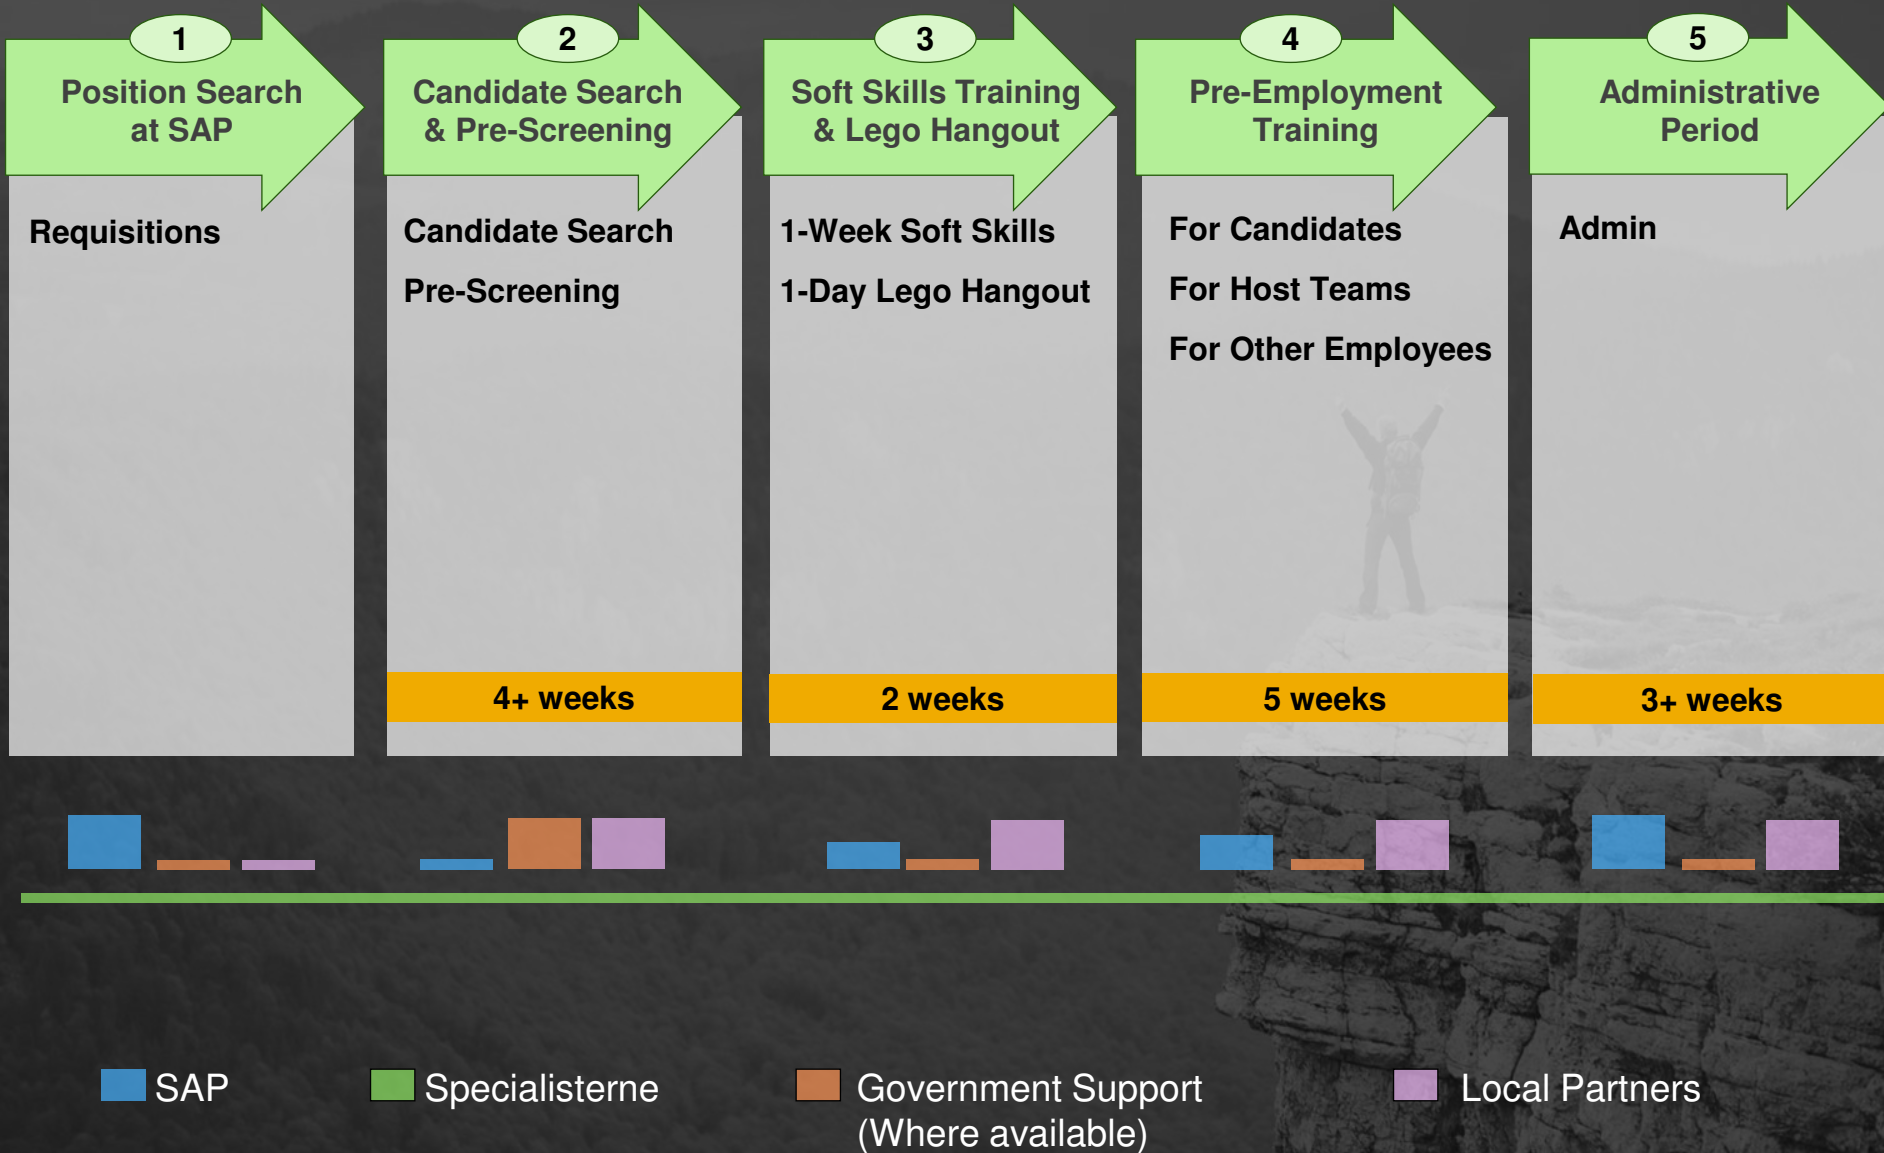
1
Position Search at SAP

Requisitions

2
Candidate Search & Pre-Screening

Candidate Search

Pre-Screening

4+ weeks

3
Soft Skills Training & Lego Hangout

1-Week Soft Skills

1-Day Lego Hangout

2 weeks

4
Pre-Employment Training

For Candidates

For Host Teams

For Other Employees

5 weeks

5
Administrative Period

Admin

3+ weeks

SAP
Specialisterne
Government Support (Where available)
Local Partners